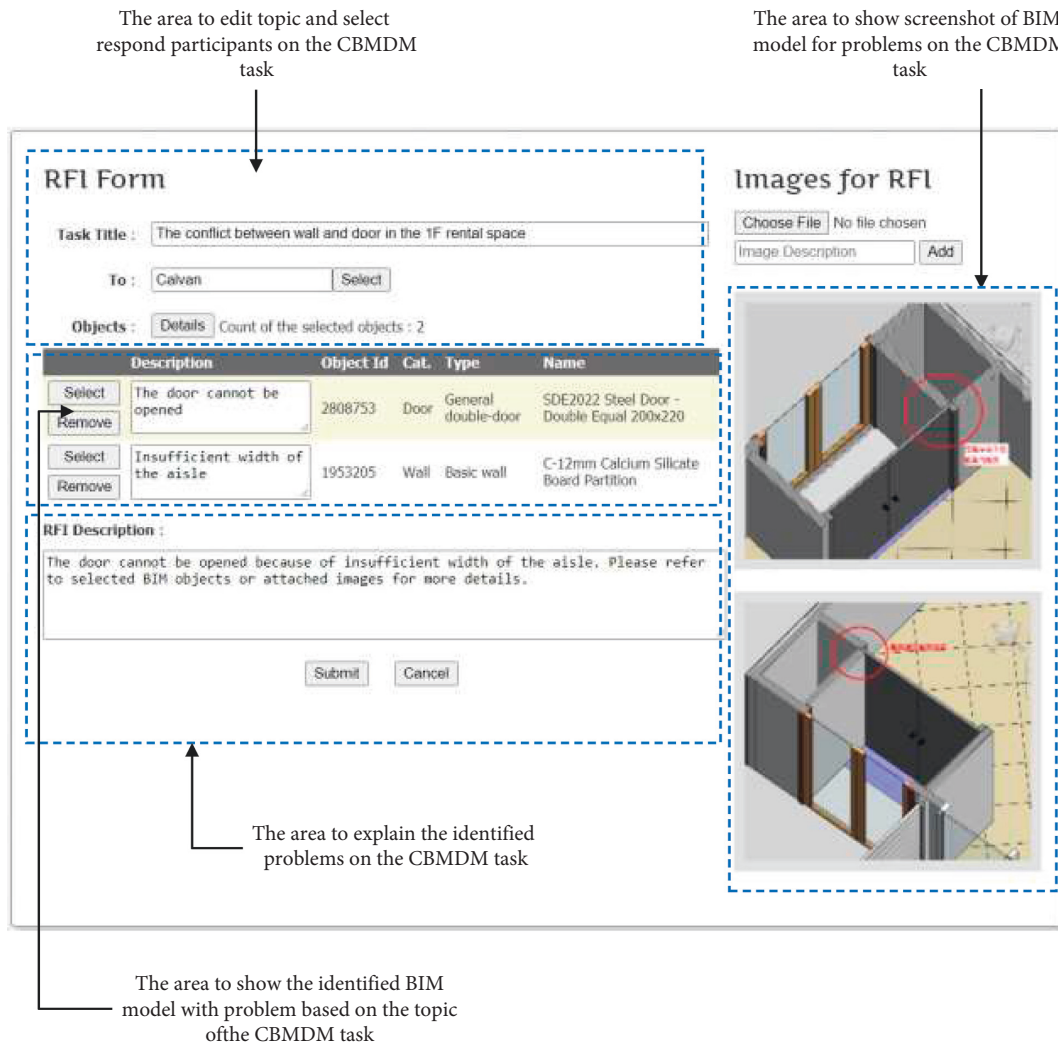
The area to edit topic and select respond participants on the CBMDM task

The area to show screenshot of BIM model for problems on the CBMDM task

RFI Form

Task Title : The conflict between wall and door in the 1F rental space

To : Calvan Select

Objects : Details Count of the selected objects : 2

| | Description | Object Id | Cat. | Type | Name |
|---|---|---|---|---|---|
| Select Remove | The door cannot be opened | 2808753 | Door | General double-door | SDE2022 Steel Door - Double Equal 200x220 |
| Select Remove | Insufficient width of the aisle | 1953205 | Wall | Basic wall | C-12mm Calcium Silicate Board Partition |

RFI Description :

The door cannot be opened because of insufficient width of the aisle. Please refer to selected BIM objects or attached images for more details.

Submit Cancel

Images for RFI

Choose File No file chosen

Image Description Add

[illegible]

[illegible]

The area to explain the identified problems on the CBMDM task

The area to show the identified BIM model with problem based on the topic ofthe CBMDM task